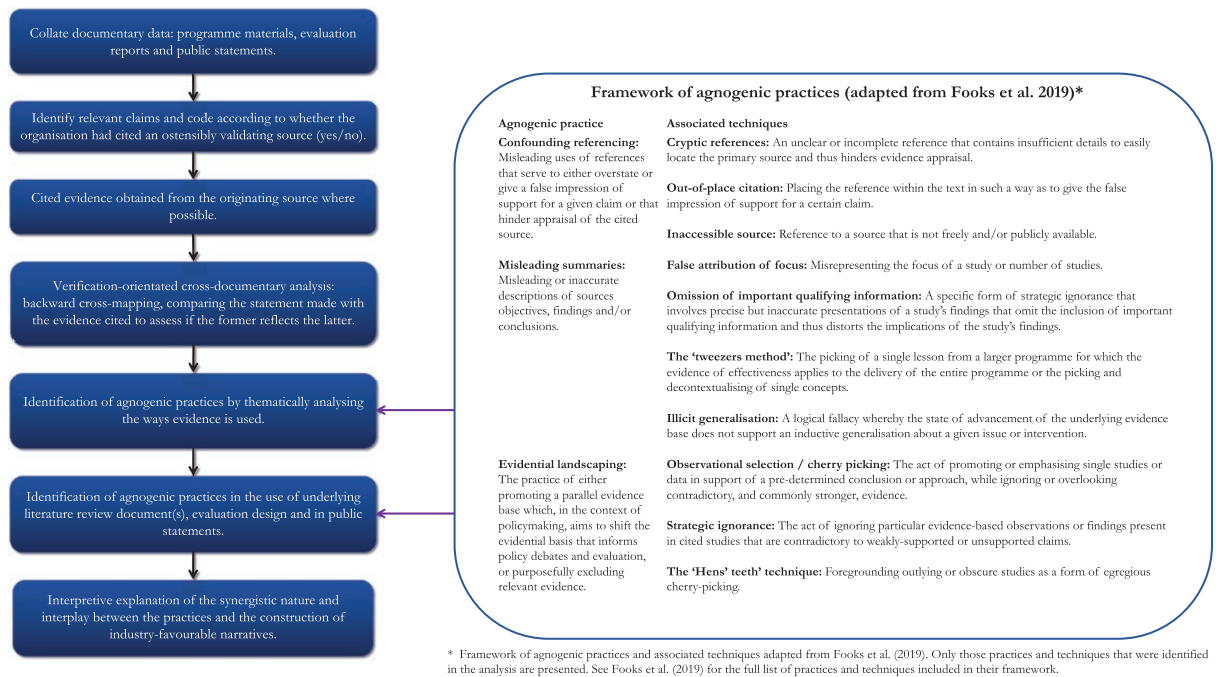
Collate documentary data: programme materials, evaluation reports and public statements.

Identify relevant claims and code according to whether the organisation had cited an ostensibly validating source (yes/no).

Cited evidence obtained from the originating source where possible.

Verification-orientated cross-documentary analysis: backward cross-mapping, comparing the statement made with the evidence cited to assess if the former reflects the latter.

Identification of agnogenic practices by thematically analysing the ways evidence is used.

Identification of agnogenic practices in the use of underlying literature review document(s), evaluation design and in public statements.

Interpretive explanation of the synergistic nature and interplay between the practices and the construction of industry-favourable narratives.

Framework of agnogenic practices (adapted from Fooks et al. 2019)*

| Agnogenic practice | Associated techniques |
|---|---|
| **Confounding referencing:** Misleading uses of references that serve to either overstate or give a false impression of support for a given claim or that hinder appraisal of the cited source. | **Cryptic references:** An unclear or incomplete reference that contains insufficient details to easily locate the primary source and thus hinders evidence appraisal. **Out-of-place citation:** Placing the reference within the text in such a way as to give the false impression of support for a certain claim. **Inaccessible source:** Reference to a source that is not freely and/or publicly available. |
| **Misleading summaries:** Misleading or inaccurate descriptions of sources objectives, findings and/or conclusions. | **False attribution of focus:** Misrepresenting the focus of a study or number of studies. **Omission of important qualifying information:** A specific form of strategic ignorance that involves precise but inaccurate presentations of a study's findings that omit the inclusion of important qualifying information and thus distorts the implications of the study's findings. **The 'tweezers method':** The picking of a single lesson from a larger programme for which the evidence of effectiveness applies to the delivery of the entire programme or the picking and decontextualising of single concepts. **Illicit generalisation:** A logical fallacy whereby the state of advancement of the underlying evidence base does not support an inductive generalisation about a given issue or intervention. |
| **Evidential landscaping:** The practice of either promoting a parallel evidence base which, in the context of policymaking, aims to shift the evidential basis that informs policy debates and evaluation, or purposefully excluding relevant evidence. | **Observational selection / cherry picking:** The act of promoting or emphasising single studies or data in support of a pre-determined conclusion or approach, while ignoring or overlooking contradictory, and commonly stronger, evidence. **Strategic ignorance:** The act of ignoring particular evidence-based observations or findings present in cited studies that are contradictory to weakly-supported or unsupported claims. **The 'Hens' teeth' technique:** Foregrounding outlying or obscure studies as a form of egregious cherry-picking. |

* Framework of agnogenic practices and associated techniques adapted from Fooks et al. (2019). Only those practices and techniques that were identified in the analysis are presented. See Fooks et al. (2019) for the full list of practices and techniques included in their framework.